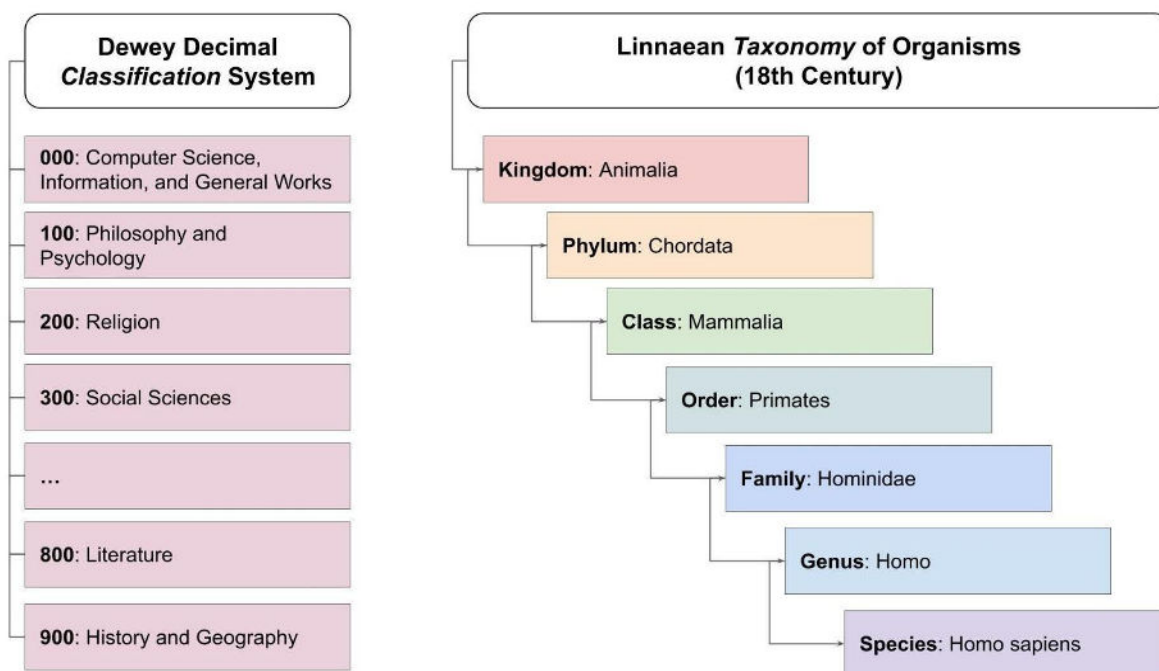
Dewey Decimal Classification System

000: Computer Science, Information, and General Works

100: Philosophy and Psychology

200: Religion

300: Social Sciences

...

800: Literature

900: History and Geography

Linnaean Taxonomy of Organisms (18th Century)

Kingdom: Animalia

Phylum: Chordata

Class: Mammalia

Order: Primates

Family: Hominidae

Genus: Homo

Species: Homo sapiens